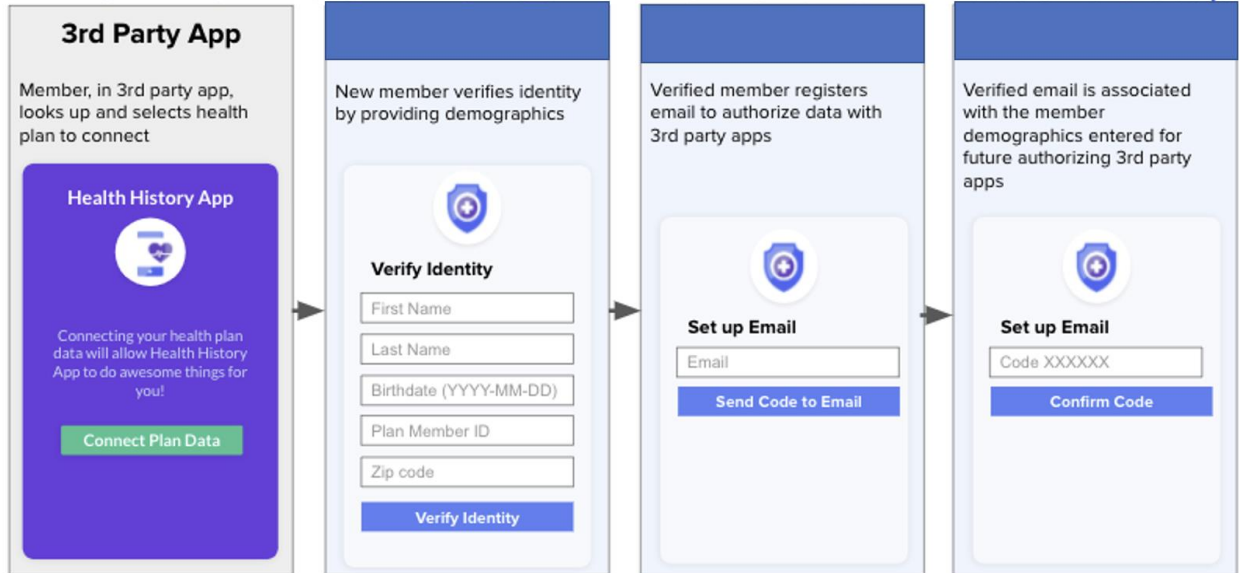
3rd Party App

Member, in 3rd party app, looks up and selects health plan to connect

Health History App

Connecting your health plan data will allow Health History App to do awesome things for you!

Connect Plan Data

New member verifies identity by providing demographics

Verify Identity

First Name

Last Name

Birthdate (YYYY-MM-DD)

Plan Member ID

Zip code

Verify Identity

Verified member registers email to authorize data with 3rd party apps

Set up Email

Email

Send Code to Email

Verified email is associated with the member demographics entered for future authorizing 3rd party apps

Set up Email

Code XXXXXX

Confirm Code